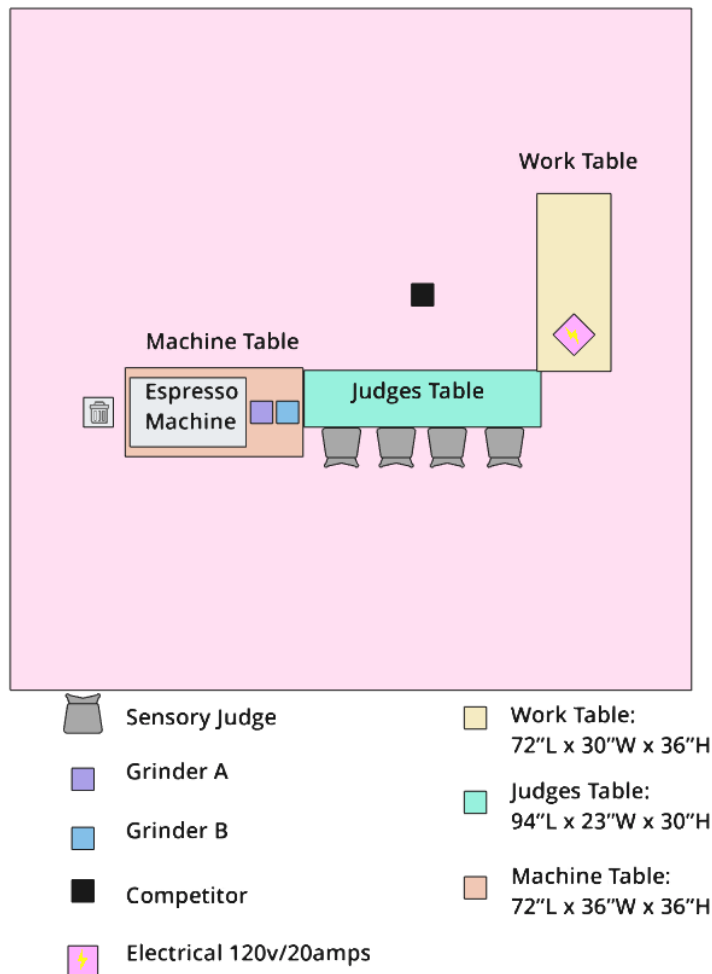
Work Table

Machine Table

Espresso Machine

Judges Table

Sensory Judge

Grinder A

Grinder B

Competitor

Electrical 120v/20amps

Work Table: 72"L x 30"W x 36"H

Judges Table: 94"L x 23"W x 30"H

Machine Table: 72"L x 36"W x 36"H